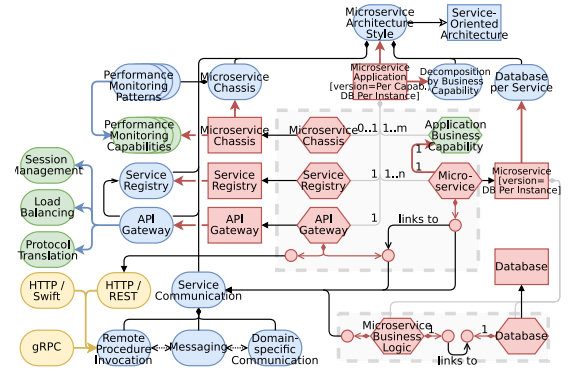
Microservice Architecture Style

Service-Oriented Architecture

Performance Monitoring Patterns

Microservice Chassis

Microservice Application [version=Per Capab., DB Per Instance]

Decomposition by Business Capability

Database per Service

Performance Monitoring Capabilities

Microservice Chassis

Microservice Chassis

0..1

1..m

Application Business Capability

Session Management

Service Registry

Service Registry

Service Registry

1

1..n

Micro-service

Microservice [version= DB Per Instance]

1

1

Load Balancing

Protocol Translation

API Gateway

API Gateway

API Gateway

1

links to

Database

HTTP / Swift

HTTP / REST

Service Communication

Microservice Business Logic

1

Database

gRPC

Remote Procedure Invocation

Messaging

Domain-specific Communication

links to